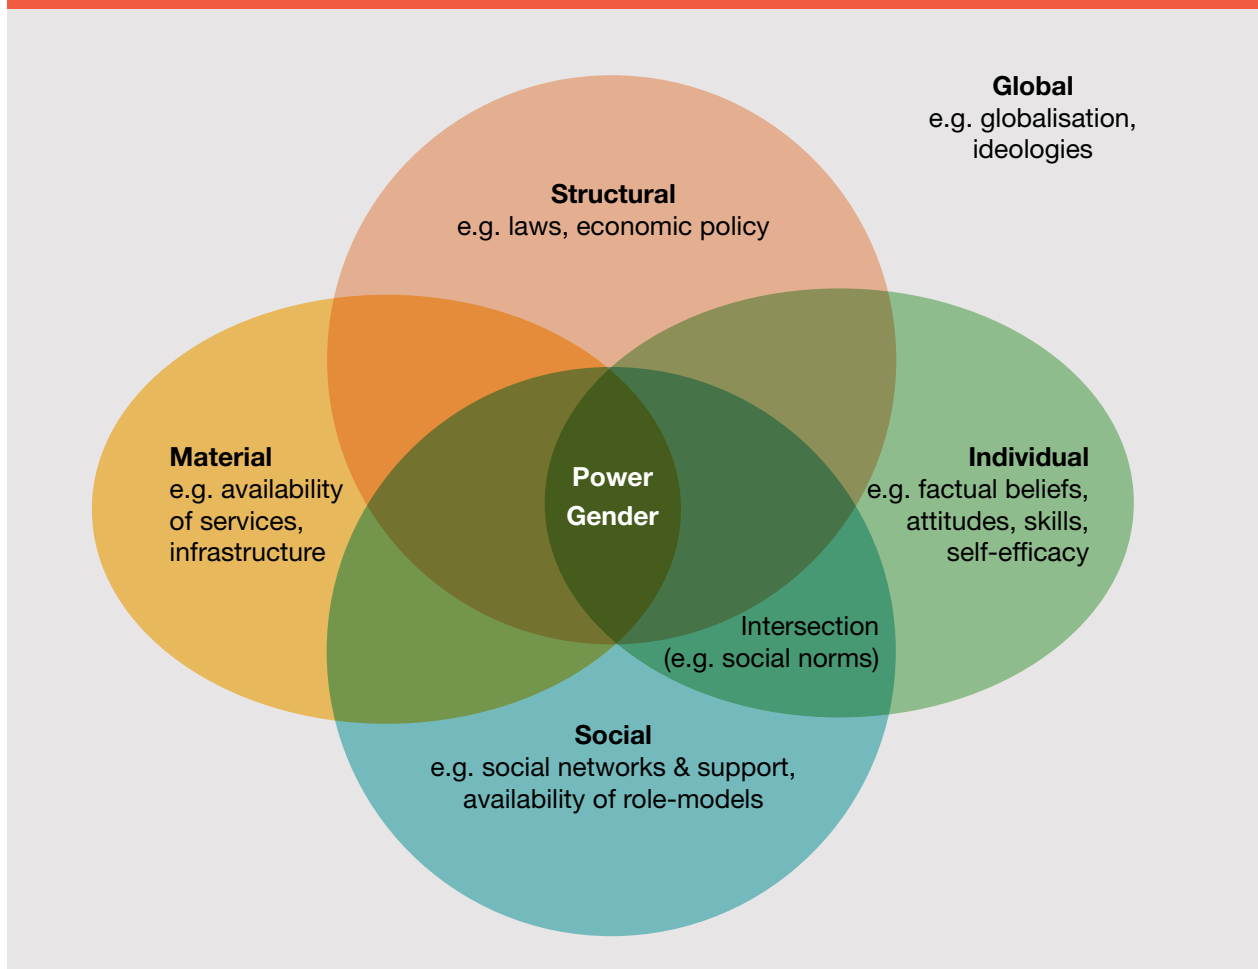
Global
e.g. globalisation, ideologies

Structural
e.g. laws, economic policy

Material
e.g. availability of services, infrastructure

Power
Gender

Individual
e.g. factual beliefs, attitudes, skills, self-efficacy

Intersection
(e.g. social norms)

Social
e.g. social networks & support, availability of role-models